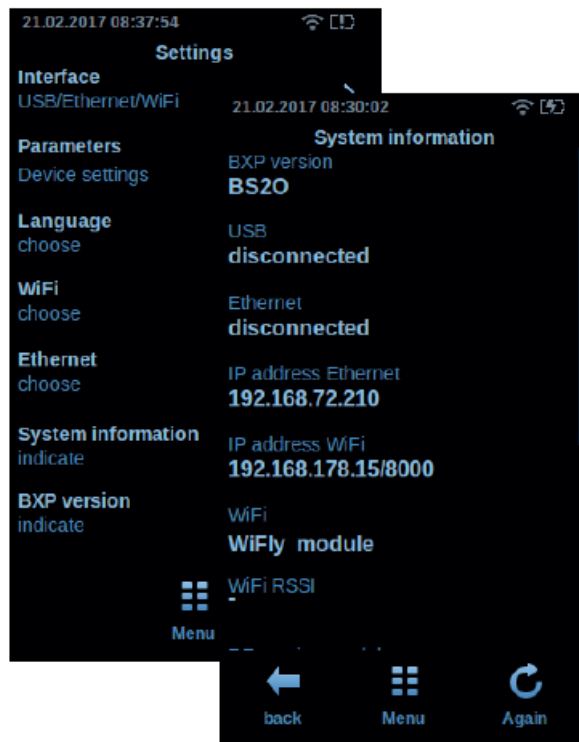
21.02.2017 08:37:54

Settings

Interface
USB/Ethernet/WiFi

Parameters
Device settings

Language
choose

WiFi
choose

Ethernet
choose

System information
indicate

BXP version
indicate

Menu

21.02.2017 08:30:02

System information

BXP version
BS2O

USB
disconnected

Ethernet
disconnected

IP address Ethernet
192.168.72.210

IP address WiFi
192.168.178.15/8000

WiFi
WiFly module

WiFi RSSI
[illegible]

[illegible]

back

Menu

Again